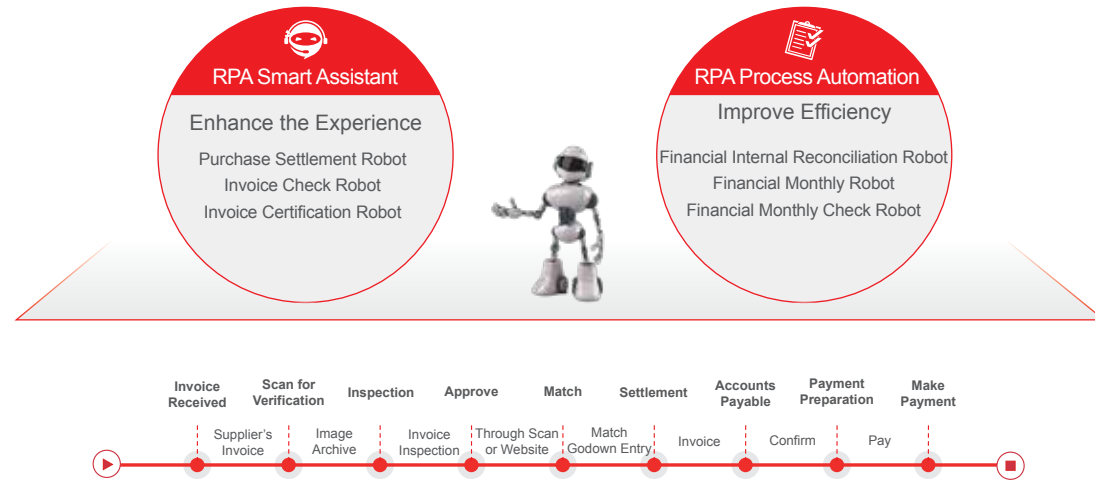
RPA Smart Assistant

Enhance the Experience

Purchase Settlement Robot
Invoice Check Robot
Invoice Certification Robot

RPA Process Automation

Improve Efficiency

Financial Internal Reconciliation Robot
Financial Monthly Robot
Financial Monthly Check Robot

Invoice Received

Scan for Verification

Inspection

Approve

Match

Settlement

Accounts Payable

Payment Preparation

Make Payment

Supplier's Invoice

Image Archive

Invoice Inspection

Through Scan or Website

Match Godown Entry

Invoice

Confirm

Pay